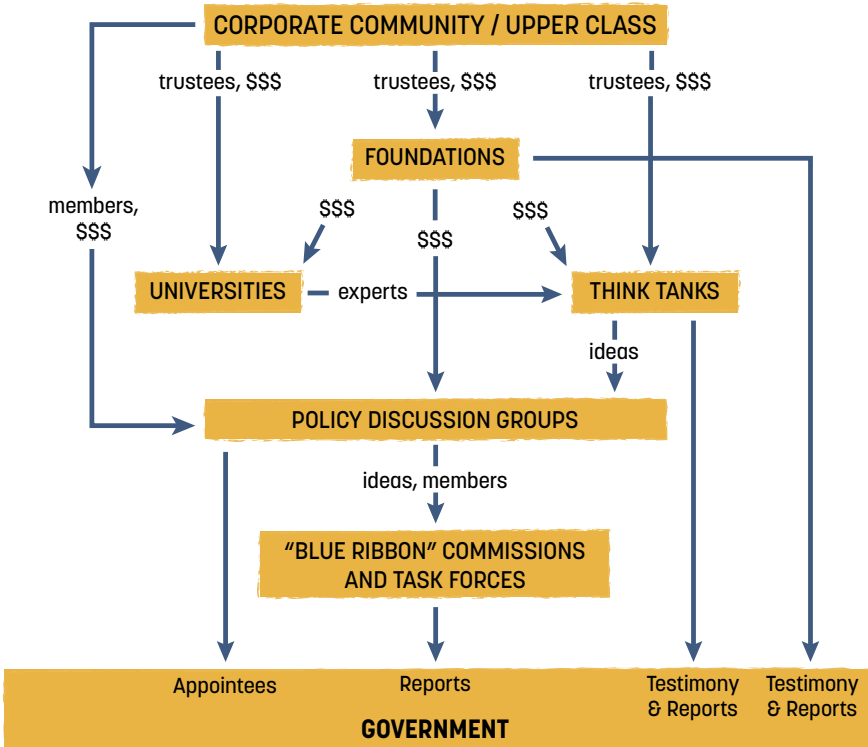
CORPORATE COMMUNITY / UPPER CLASS

trustees, $$$

trustees, $$$

trustees, $$$

FOUNDATIONS

members, $$$

$$$

$$$

$$$

UNIVERSITIES

experts

THINK TANKS

ideas

POLICY DISCUSSION GROUPS

ideas, members

"BLUE RIBBON" COMMISSIONS AND TASK FORCES

Appointees

Reports

Testimony & Reports

Testimony & Reports

GOVERNMENT